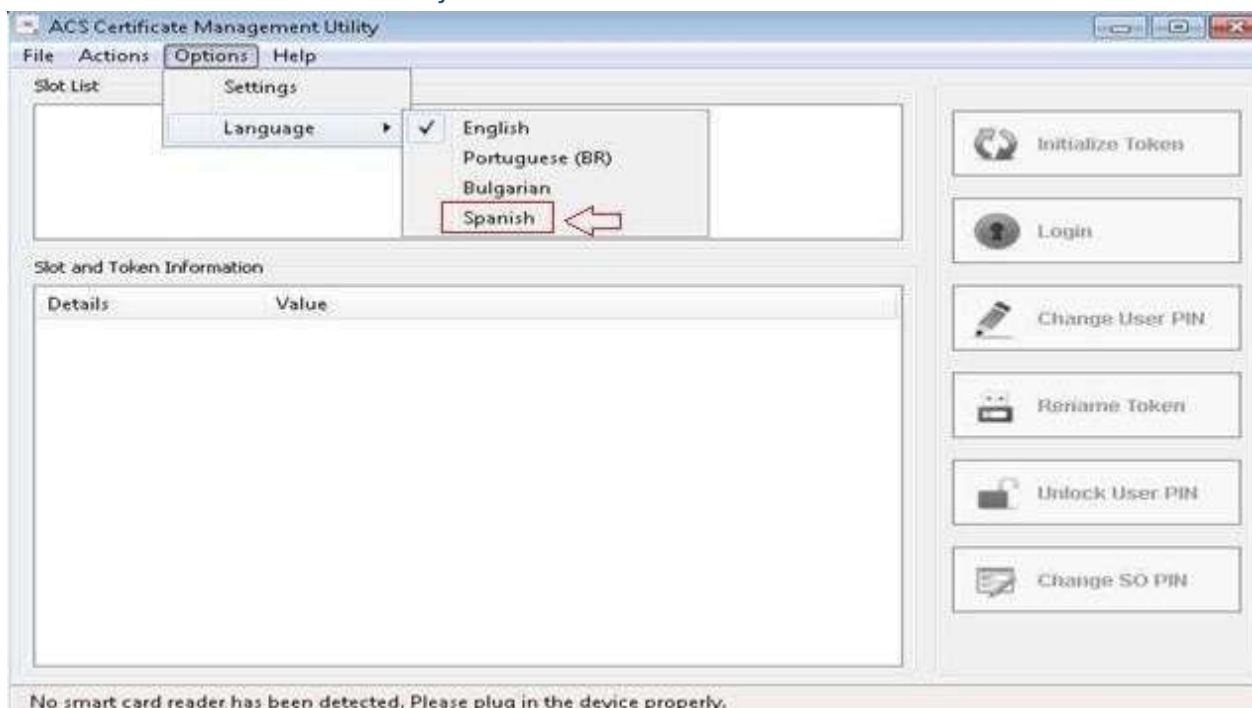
ACS Certificate Management Utility

File Actions Options Help

Slot List

Settings

Language

✓ English

Portuguese (BR)

Bulgarian

Spanish

Initialize Token

Login

Slot and Token Information

| Details | Value |
|---|---|

Change User PIN

Rename Token

Unlock User PIN

Change SO PIN

No smart card reader has been detected. Please plug in the device properly.